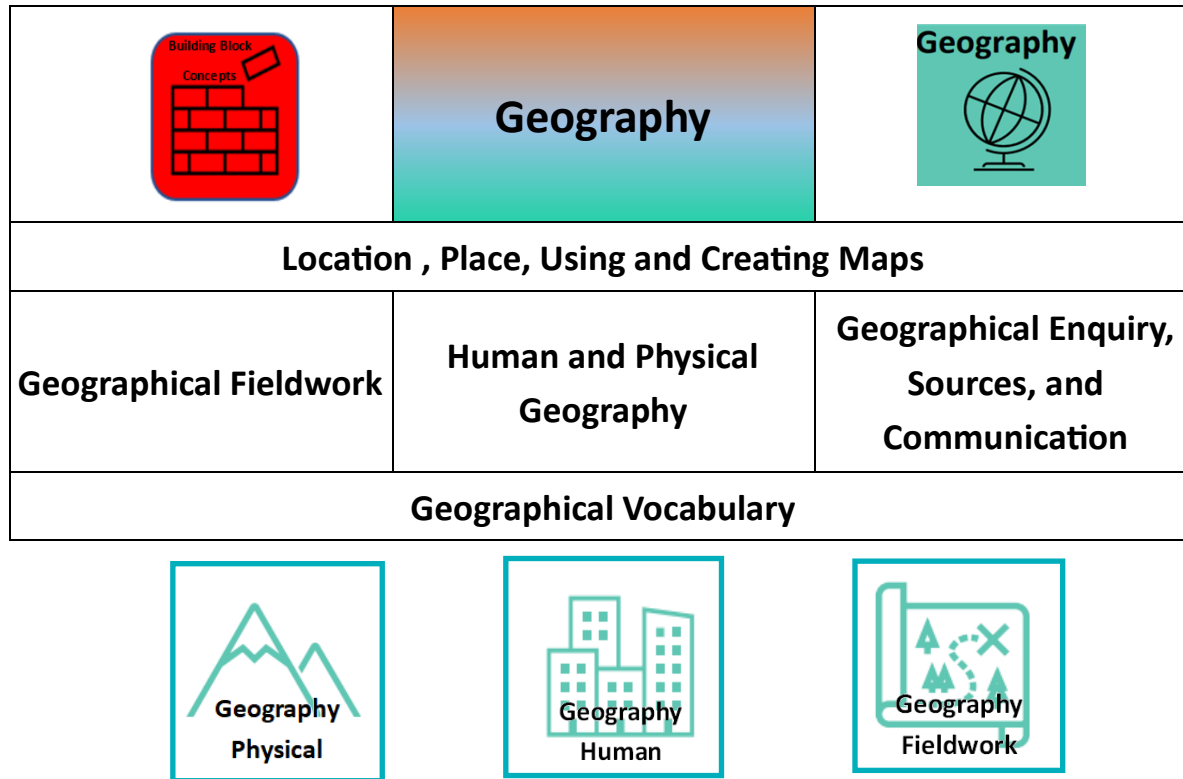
| Building Block Concepts | Geography | Geography |
|---|---|---|
| Location , Place, Using and Creating Maps | | |
| Geographical Fieldwork | Human and Physical Geography | Geographical Enquiry, Sources, and Communication |
| Geographical Vocabulary | | |

Geography Physical

Geography Human

Geography Fieldwork